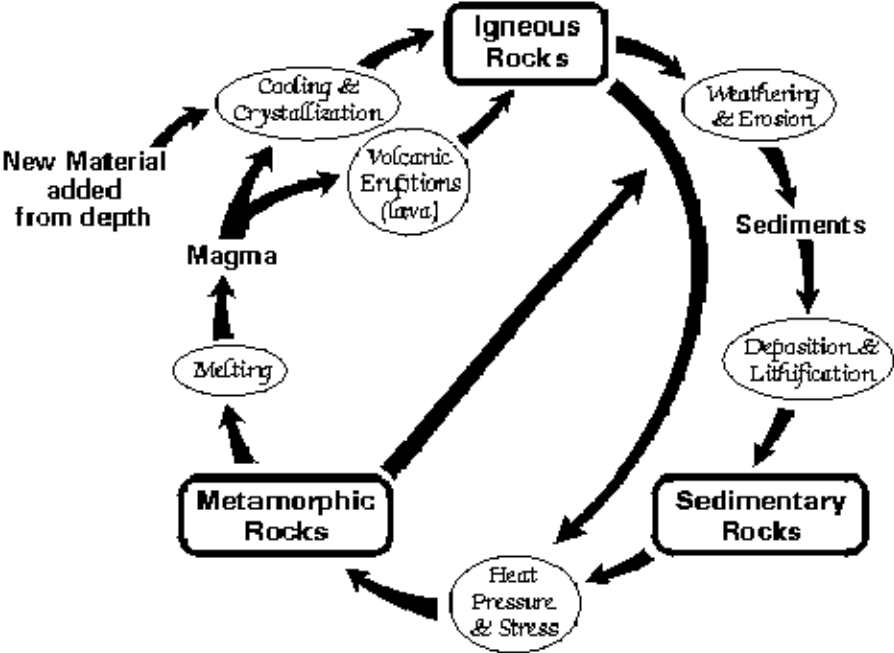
Igneous Rocks

Weathering & Erosion

Sediments

Deposition & Lithification

Sedimentary Rocks

Heat Pressure & Stress

Metamorphic Rocks

Melting

Magma

Volcanic Eruptions (lava)

Cooling & Crystallization

New Material added from depth